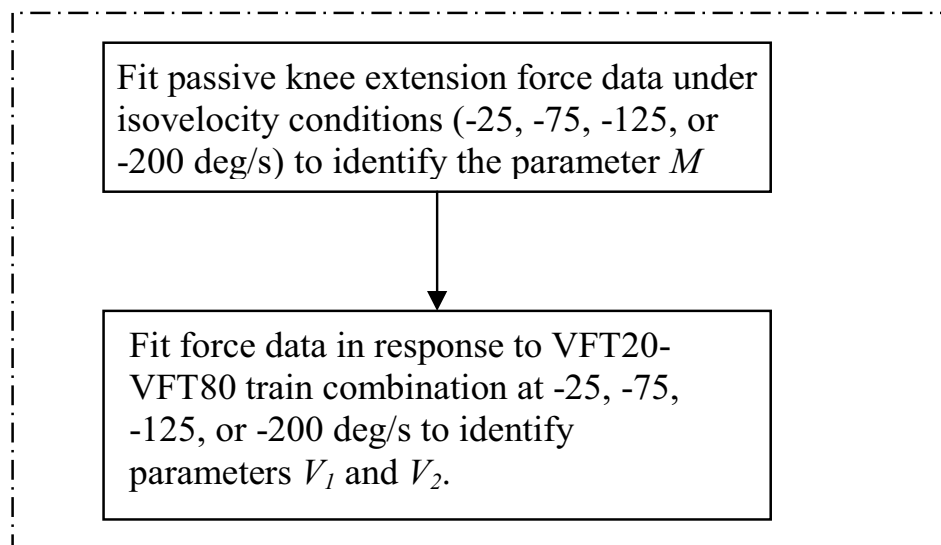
Fit passive knee extension force data under isovelocity conditions (-25, -75, -125, or -200 deg/s) to identify the parameter $M$

Fit force data in response to VFT20-VFT80 train combination at -25, -75, -125, or -200 deg/s to identify parameters $V_1$ and $V_2$.